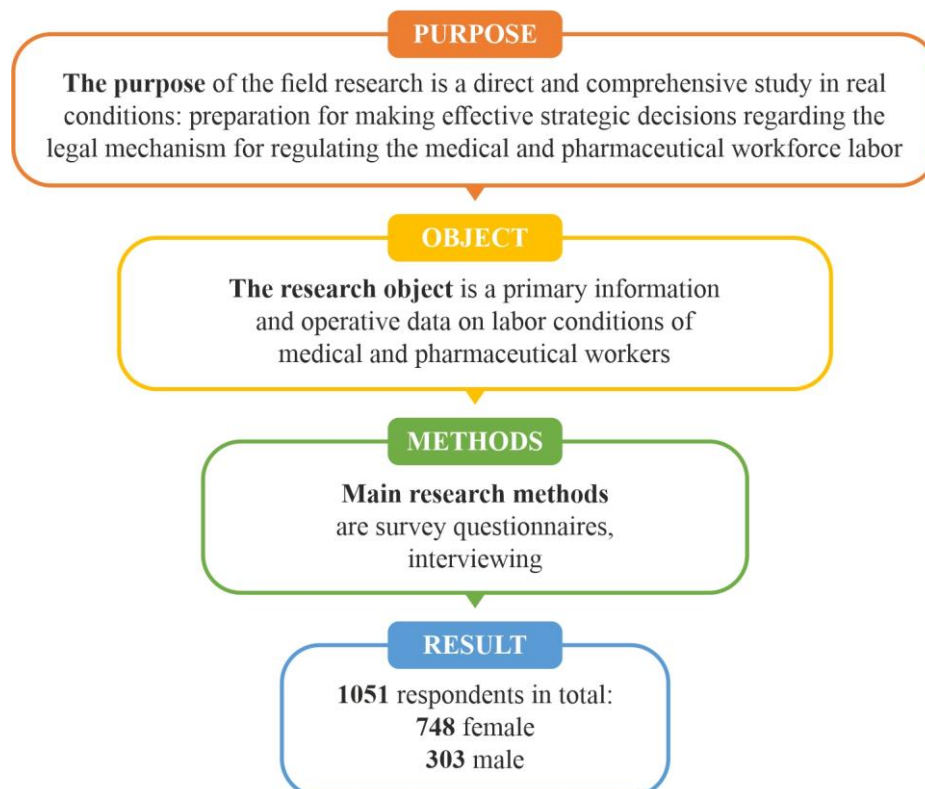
PURPOSE

The purpose of the field research is a direct and comprehensive study in real conditions: preparation for making effective strategic decisions regarding the legal mechanism for regulating the medical and pharmaceutical workforce labor

OBJECT

The research object is a primary information and operative data on labor conditions of medical and pharmaceutical workers

METHODS

Main research methods are survey questionnaires, interviewing

RESULT

1051 respondents in total:
748 female
303 male